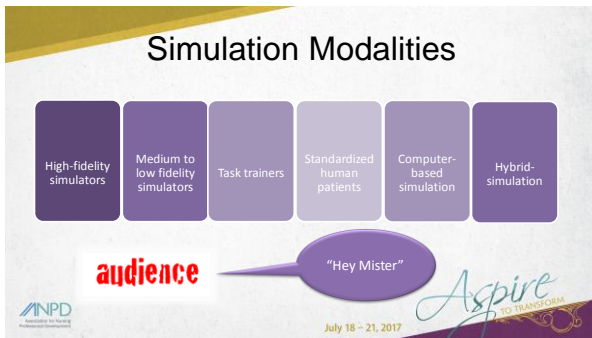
Simulation Modalities

High-fidelity simulators

Medium to low fidelity simulators

Task trainers

Standardized human patients

Computer-based simulation

Hybrid-simulation

audience

"Hey Mister"

ANPD
Association for Nursing Professional Development

July 18 – 21, 2017

Aspire
TO TRANSFORM